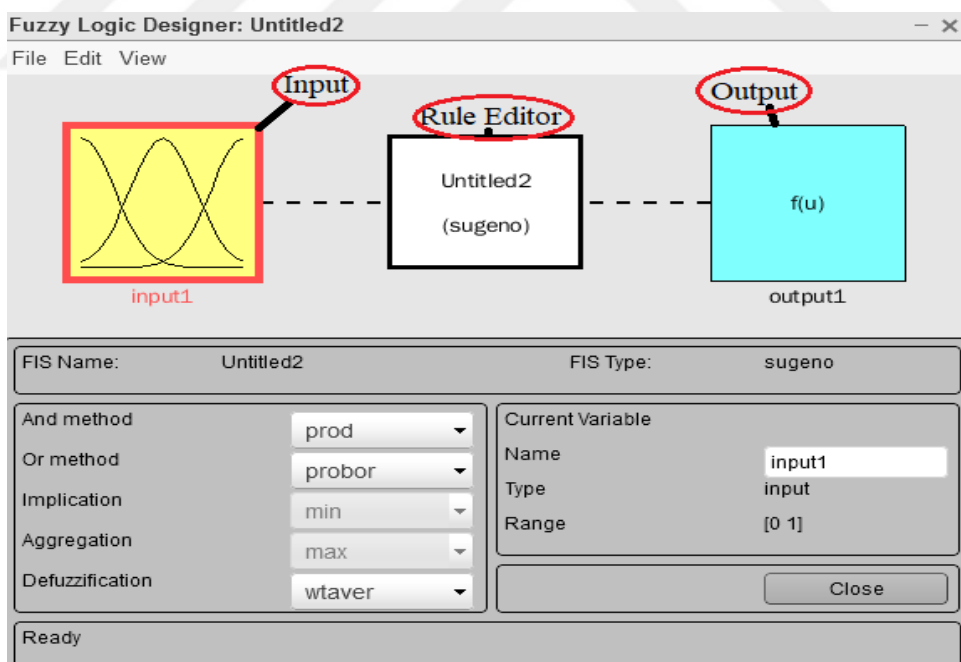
Fuzzy Logic Designer: Untitled2

File Edit View

Input

Rule Editor

Output

Untitled2

(sugeno)

f(u)

input1

output1

FIS Name: Untitled2

FIS Type: sugeno

And method prod

Or method probor

Implication min

Aggregation max

Defuzzification wtaver

Current Variable

Name input1

Type input

Range [0 1]

Close

Ready